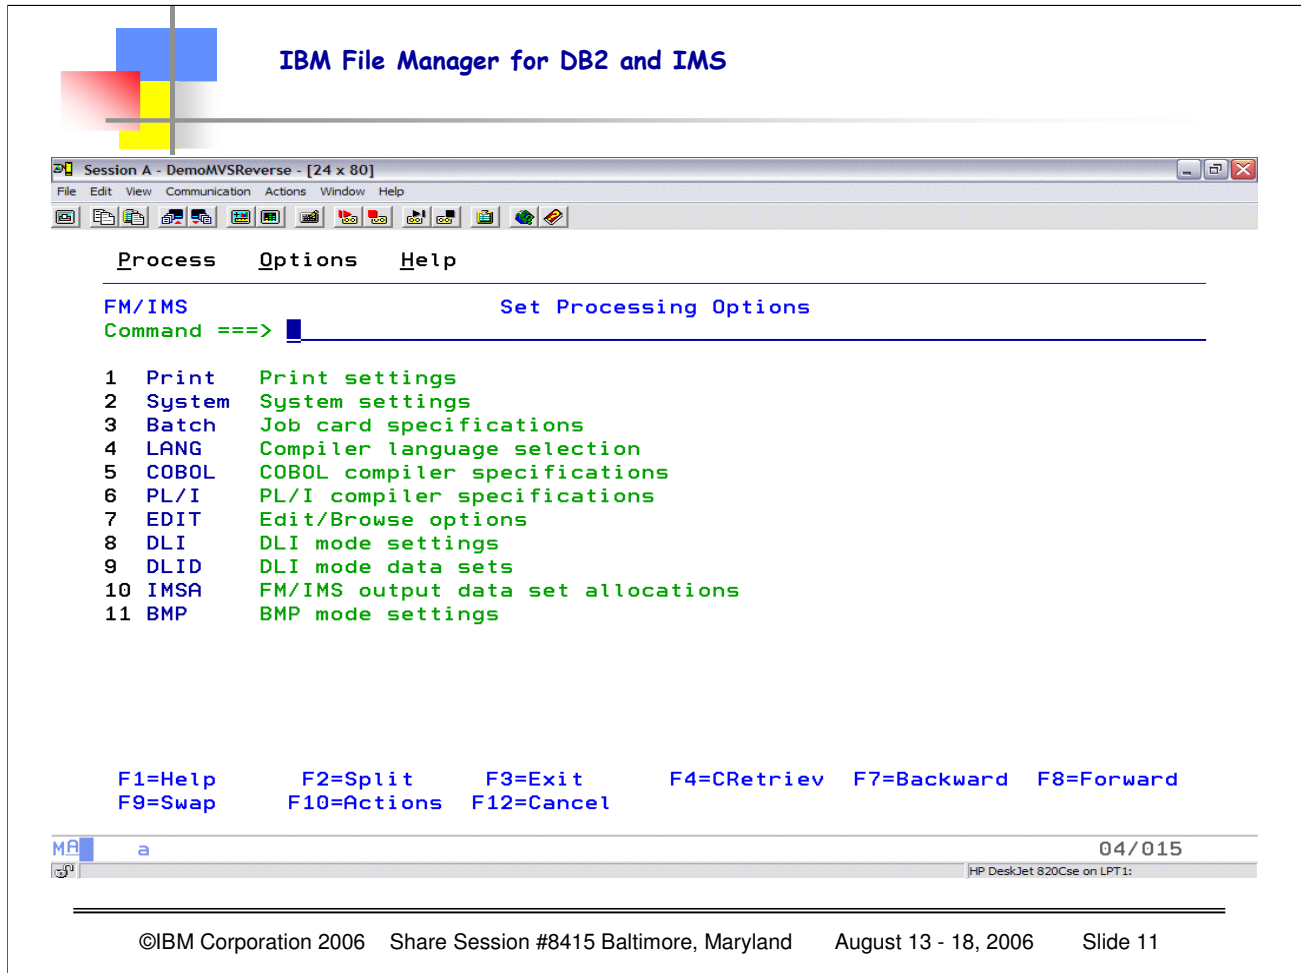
IBM File Manager for DB2 and IMS

Session A - DemoMVSReverse - [24 x 80]

File Edit View Communication Actions Window Help

Process Options Help

FM/IMS Set Processing Options
Command ===>

1 Print Print settings
2 System System settings
3 Batch Job card specifications
4 LANG Compiler language selection
5 COBOL COBOL compiler specifications
6 PL/I PL/I compiler specifications
7 EDIT Edit/Browse options
8 DLI DLI mode settings
9 DLID DLI mode data sets
10 IMSA FM/IMS output data set allocations
11 BMP BMP mode settings

F1=Help F2=Split F3=Exit F4=CRetriev F7=Backward F8=Forward
F9=Swap F10=Actions F12=Cancel

MA a 04/015

HP DeskJet 820Cse on LPT1:

©IBM Corporation 2006 Share Session #8415 Baltimore, Maryland August 13 - 18, 2006 Slide 11